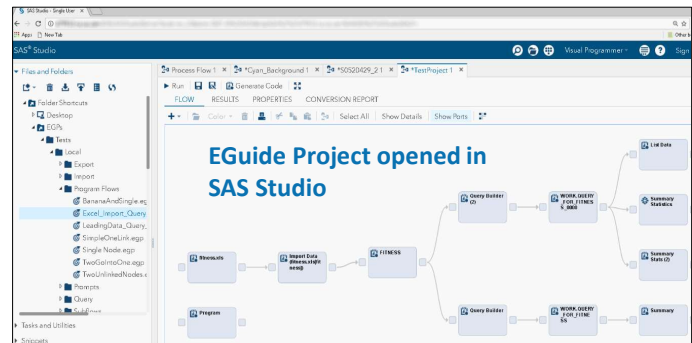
SAS Studio - Single User ×

Apps New Tab

Other b

SAS® Studio

Visual Programmer Sign

Files and Folders

Folder Shortcuts
Desktop
EGPs
Tests
Local
Export
Import
Program Flows
BananaAndSingle.eg
Excel_Import_Query
LeadingData_Query_
SimpleOneLink.egp
Single Node.egp
TwoGoIntoOne.egp
TwoUnlinkedNodes.e
Prompts
Query
SubFlows

Tasks and Utilities

Snippets

Process Flow 1 × *Cyan_Background 1 × *SOS20429_2 1 × *TestProject 1 ×

Run Generate Code

FLOW RESULTS PROPERTIES CONVERSION REPORT

Color Select All Show Details Show Ports

EGuide Project opened in SAS Studio

fitnessdata

Import Data (fitnessdatafitness@)

FITNESS

Query Builder (2)

WORK.QUERY_FOR_FITNESS_0000

List Data

Summary Statistics

Summary Stats (2)

Program

Query Builder

WORK.QUERY_FOR_FITNESS

Summary